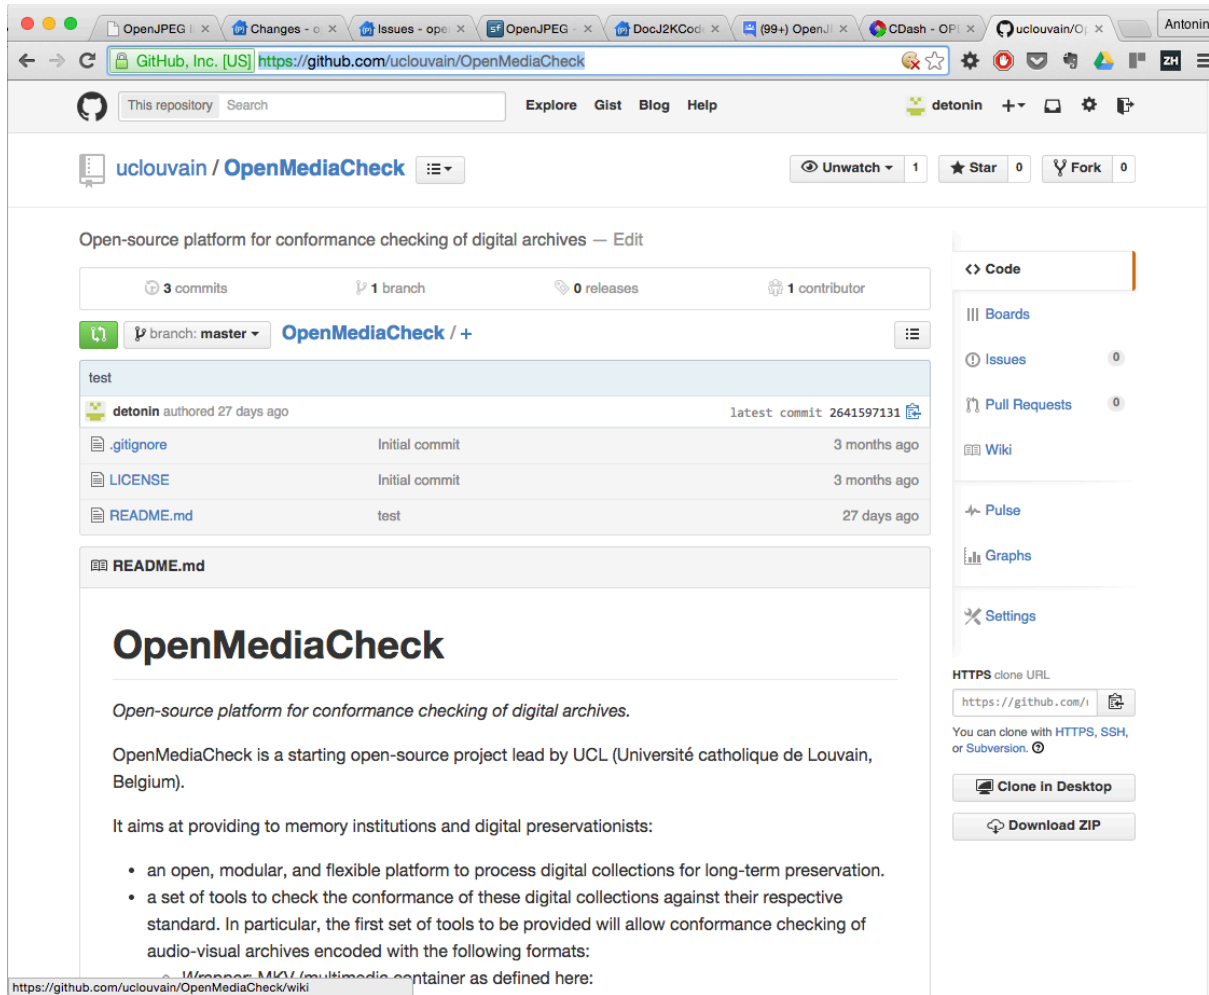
OpenJPEG | × Changes - o × Issues - ope × OpenJPEG × DocJ2KCod × (99+) OpenJ × CDash - OP × uclouvain/O × Antonin

GitHub, Inc. [US] https://github.com/uclouvain/OpenMediaCheck

This repository Search Explore Gist Blog Help detonin

uclouvain / OpenMediaCheck

Unwatch 1 Star 0 Fork 0

Open-source platform for conformance checking of digital archives — Edit

3 commits 1 branch 0 releases 1 contributor

branch: master OpenMediaCheck / +

test

detonin authored 27 days ago latest commit 2641597131

| .gitignore | Initial commit | 3 months ago |
|---|---|---|
| LICENSE | Initial commit | 3 months ago |
| README.md | test | 27 days ago |

README.md

OpenMediaCheck

Open-source platform for conformance checking of digital archives.

OpenMediaCheck is a starting open-source project lead by UCL (Université catholique de Louvain, Belgium).

It aims at providing to memory institutions and digital preservationists:

- an open, modular, and flexible platform to process digital collections for long-term preservation.
- a set of tools to check the conformance of these digital collections against their respective standard. In particular, the first set of tools to be provided will allow conformance checking of audio-visual archives encoded with the following formats:
  - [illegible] container as defined here:

Code
Boards
Issues 0
Pull Requests 0
Wiki
Pulse
Graphs
Settings

HTTPS clone URL
https://github.com/
You can clone with HTTPS, SSH, or Subversion.
Clone in Desktop
Download ZIP

https://github.com/uclouvain/OpenMediaCheck/wiki